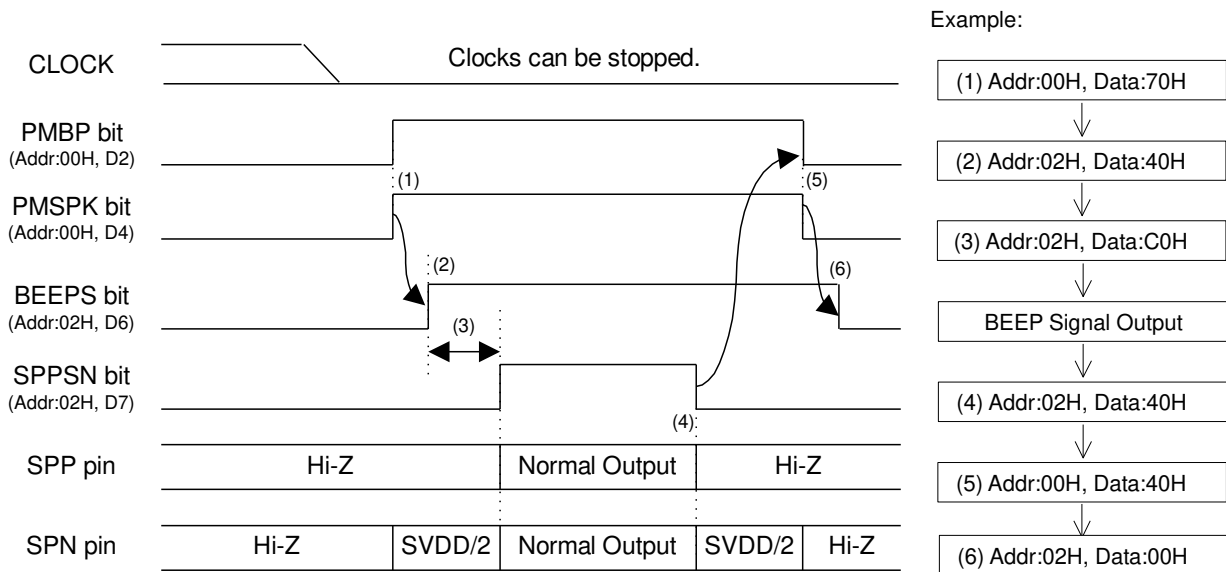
Example:

CLOCK

Clocks can be stopped.

(1) Addr:00H, Data:70H

PMBP bit
(Addr:00H, D2)

(2) Addr:02H, Data:40H

(1)

(5)

PMSPK bit
(Addr:00H, D4)

(3) Addr:02H, Data:C0H

(2)

(6)

BEEPS bit
(Addr:02H, D6)

(3)

BEEP Signal Output

SPPSN bit
(Addr:02H, D7)

(4) Addr:02H, Data:40H

(4)

SPP pin

Hi-Z

Normal Output

Hi-Z

(5) Addr:00H, Data:40H

SPN pin

Hi-Z

SVDD/2

Normal Output

SVDD/2

Hi-Z

(6) Addr:02H, Data:00H